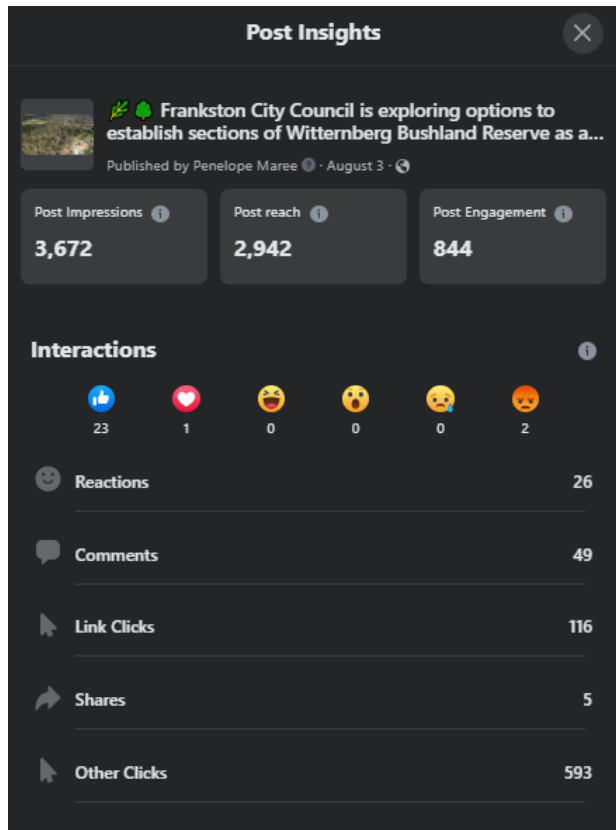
Post Insights

🌿🌳 Frankston City Council is exploring options to establish sections of Witternberg Bushland Reserve as a...

Published by Penelope Maree · August 3 ·

Post Impressions
3,672

Post reach
2,942

Post Engagement
844

Interactions

23 1 0 0 0 2

Reactions 26

Comments 49

Link Clicks 116

Shares 5

Other Clicks 593